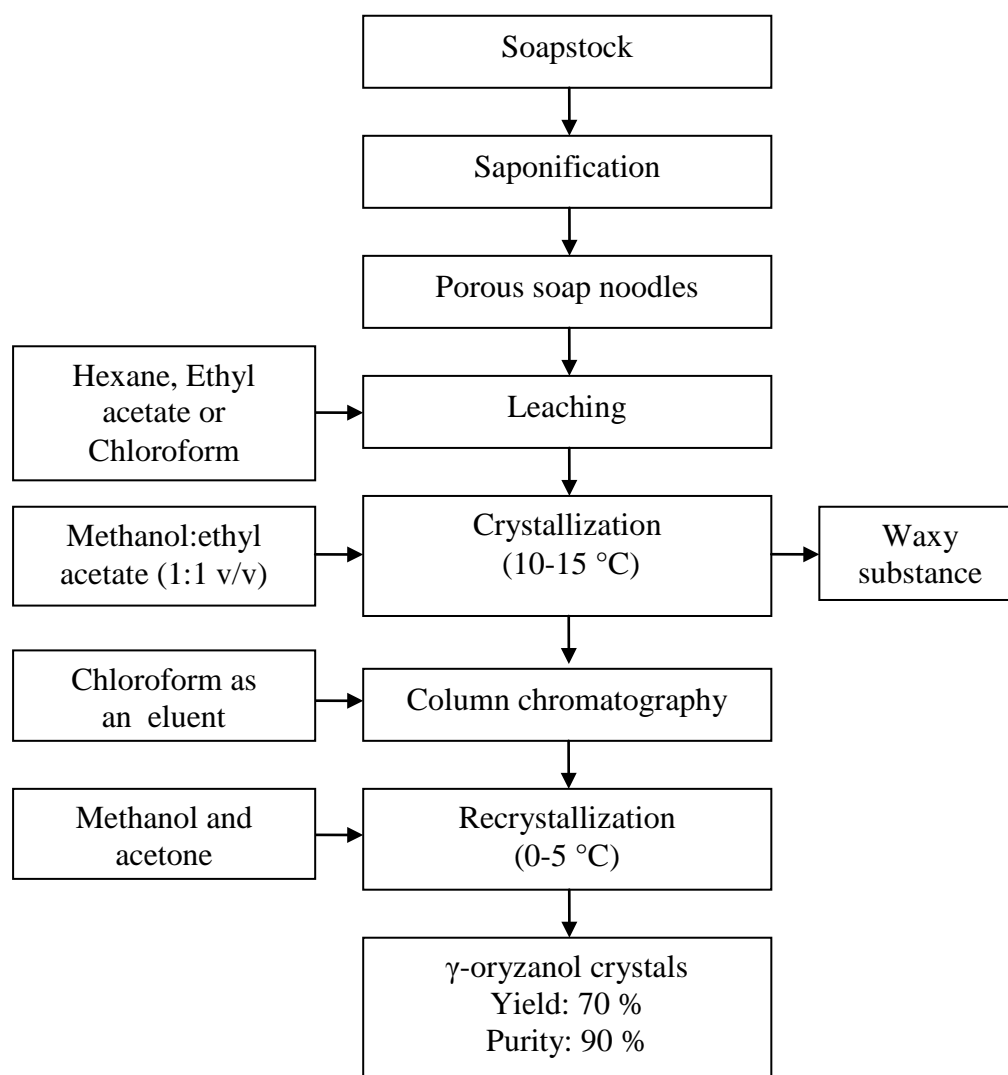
Soapstock

Saponification

Porous soap noodles

Hexane, Ethyl acetate or Chloroform

Leaching

Methanol:ethyl acetate (1:1 v/v)

Crystallization (10-15 °C)

Waxy substance

Chloroform as an eluent

Column chromatography

Methanol and acetone

Recrystallization (0-5 °C)

γ-oryzanol crystals
Yield: 70 %
Purity: 90 %